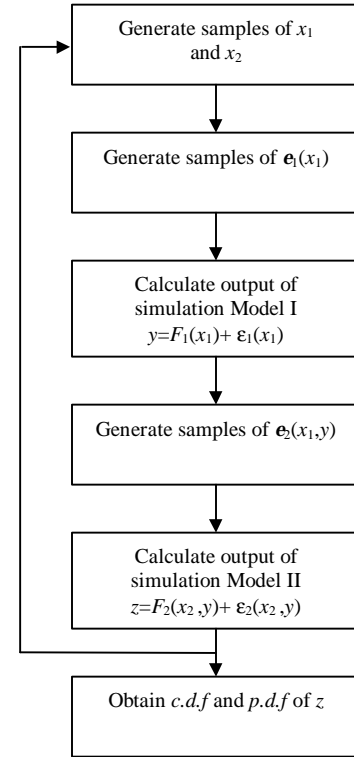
Generate samples of $x_1$ and $x_2$

Generate samples of $\boldsymbol{e}_1(x_1)$

Calculate output of simulation Model I $y=F_1(x_1)+\varepsilon_1(x_1)$

Generate samples of $\boldsymbol{e}_2(x_1,y)$

Calculate output of simulation Model II $z=F_2(x_2,y)+\varepsilon_2(x_2,y)$

Obtain *c.d.f* and *p.d.f* of *z*